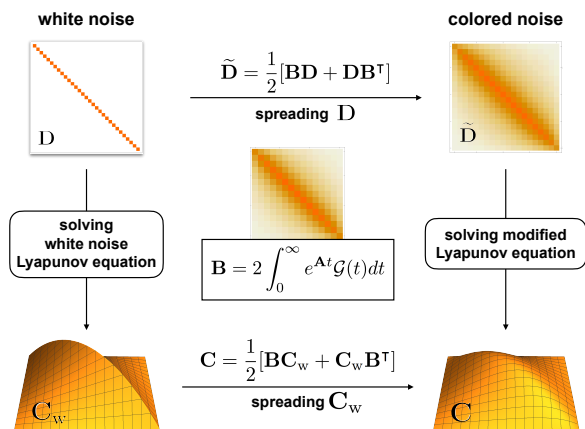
white noise

colored noise

$\mathrm{D}$

$\widetilde{\mathbf{D}} = \frac{1}{2}[\mathbf{B}\mathbf{D} + \mathbf{D}\mathbf{B}^{\intercal}]$

spreading $\mathrm{D}$

$\widetilde{\mathrm{D}}$

solving white noise Lyapunov equation

$\mathbf{B} = 2\int_0^\infty e^{\mathbf{A}t}\mathcal{G}(t)dt$

solving modified Lyapunov equation

$\mathbf{C} = \frac{1}{2}[\mathbf{B}\mathbf{C}_{\mathrm{w}} + \mathbf{C}_{\mathrm{w}}\mathbf{B}^{\intercal}]$

spreading $\mathbf{C}_{\mathrm{w}}$

$\mathrm{C}_{\mathrm{w}}$

$\mathrm{C}$